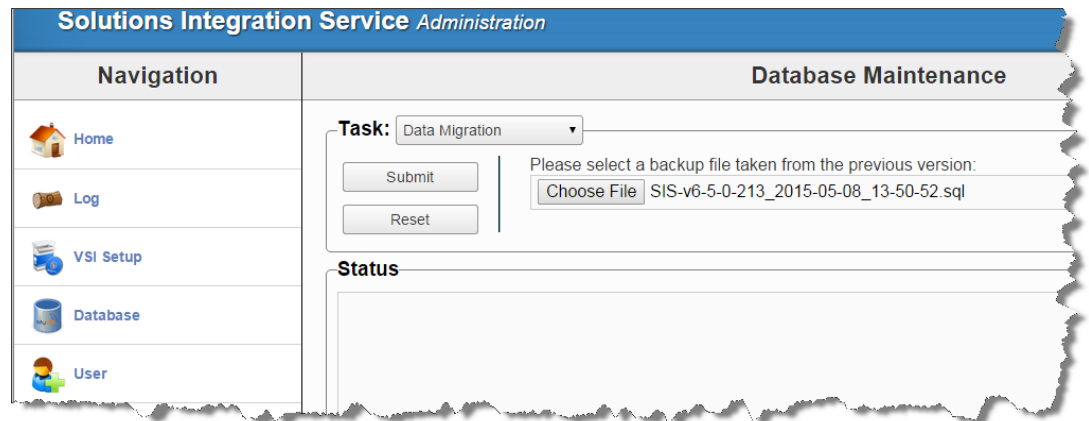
Solutions Integration Service Administration

Navigation

Home

Log

VSI Setup

Database

User

Database Maintenance

Task: Data Migration

Submit

Reset

Please select a backup file taken from the previous version:

Choose File SIS-v6-5-0-213_2015-05-08_13-50-52.sql

Status